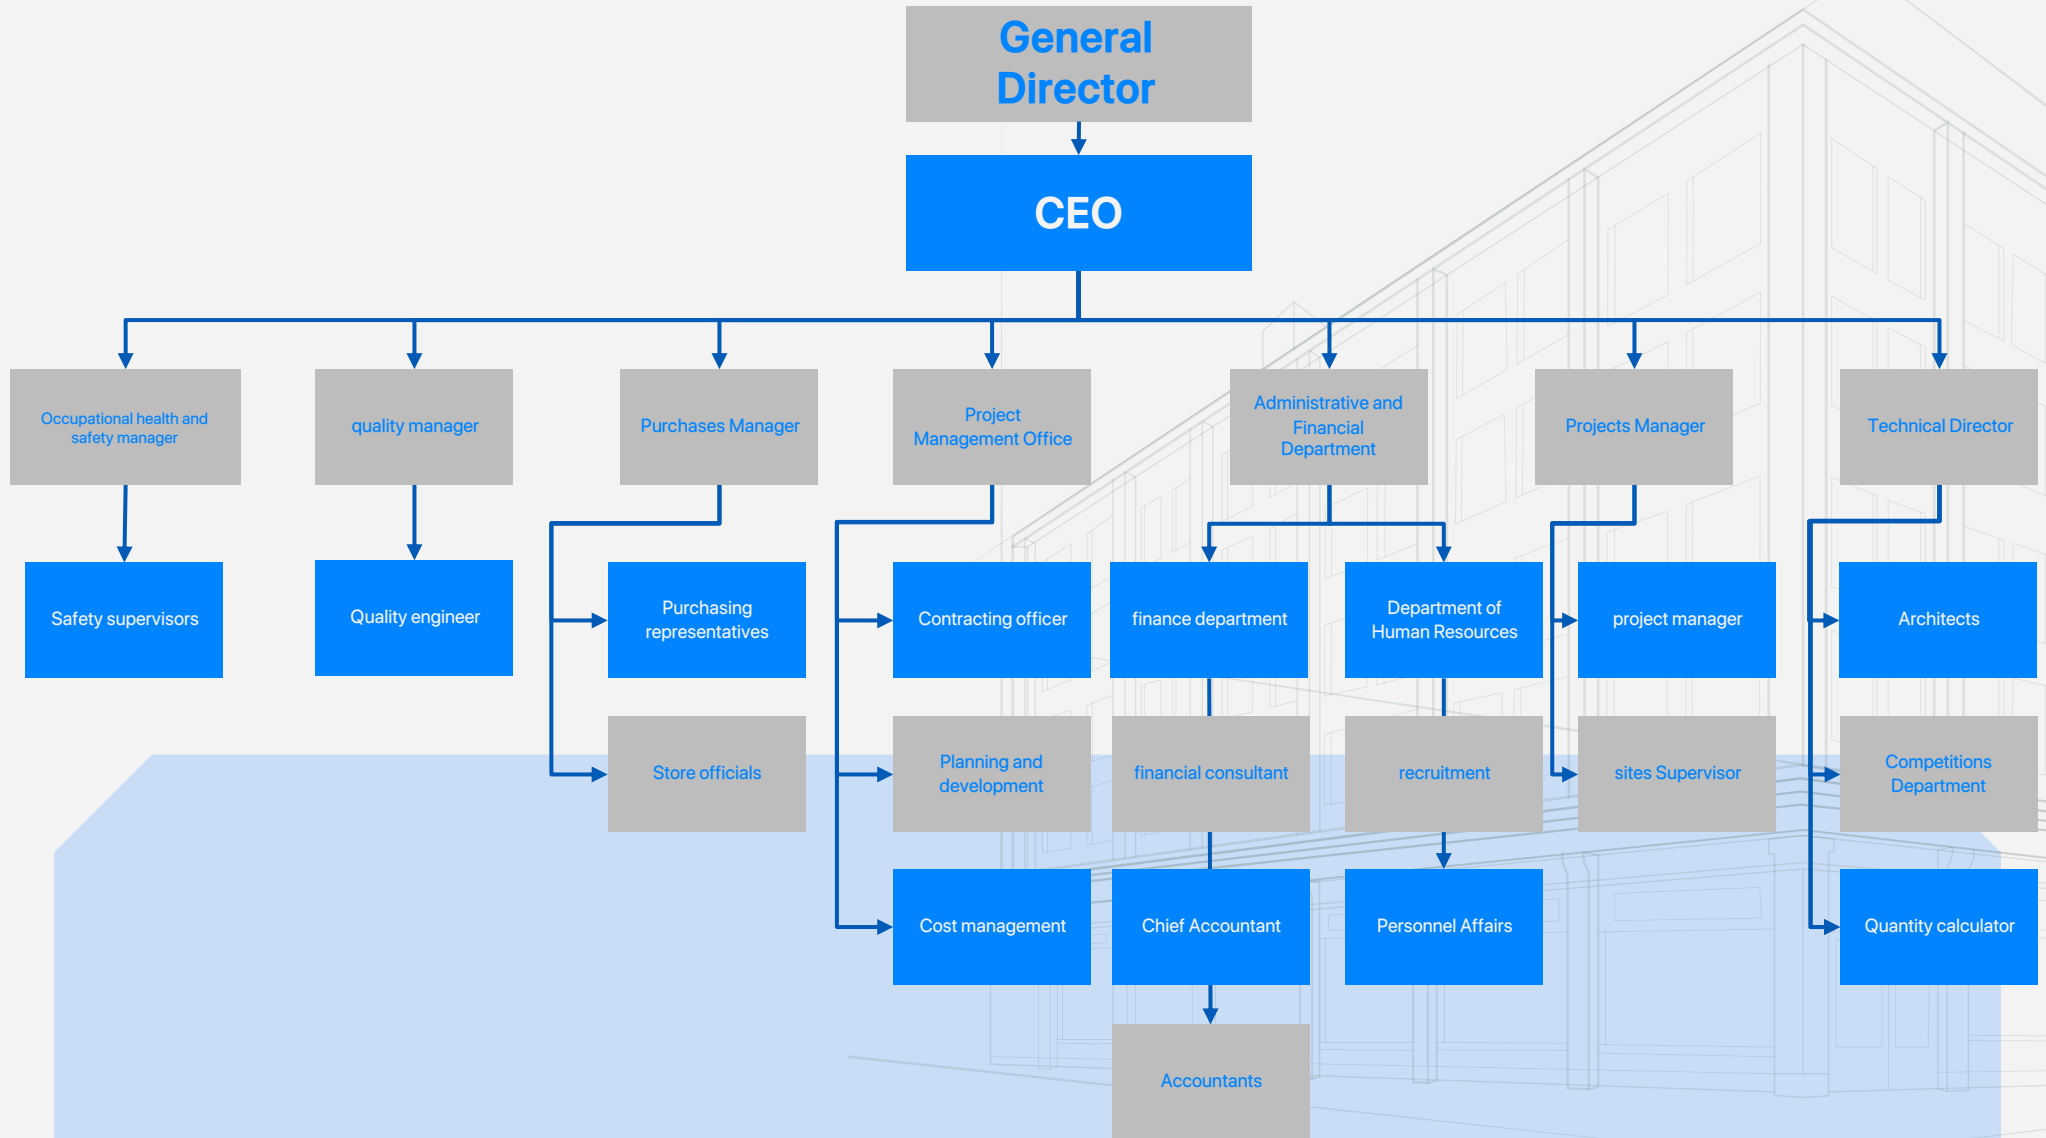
General Director

CEO

Occupational health and safety manager

quality manager

Purchases Manager

Project Management Office

Administrative and Financial Department

Projects Manager

Technical Director

Safety supervisors

Quality engineer

Purchasing representatives

Store officials

Contracting officer

Planning and development

Cost management

finance department

financial consultant

Chief Accountant

Accountants

Department of Human Resources

recruitment

Personnel Affairs

project manager

sites Supervisor

Architects

Competitions Department

Quantity calculator